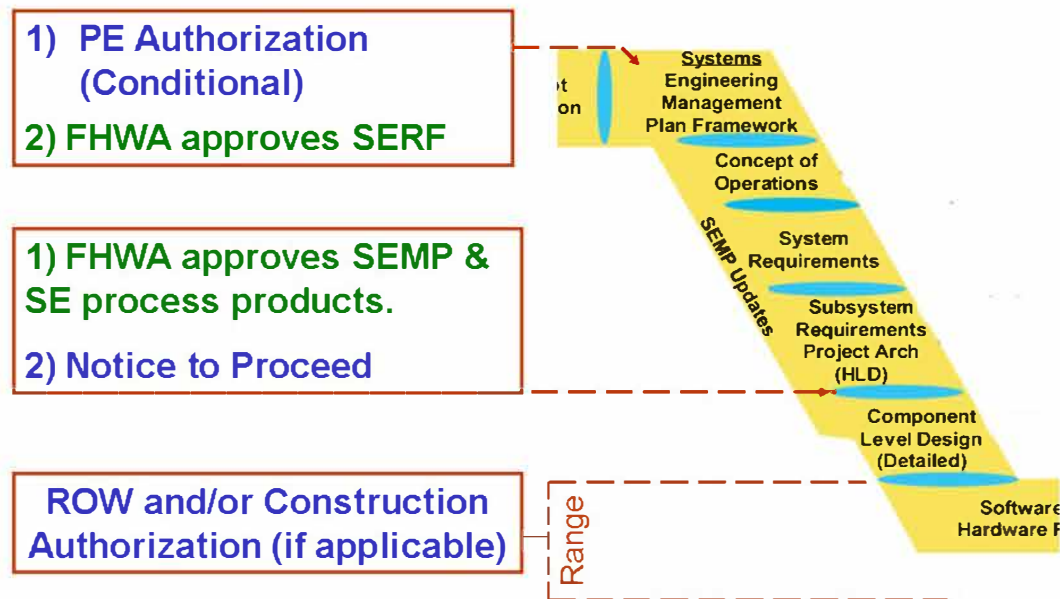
1) PE Authorization (Conditional)

2) FHWA approves SERF

1) FHWA approves SEMP & SE process products.

2) Notice to Proceed

ROW and/or Construction Authorization (if applicable)

Range

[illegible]t
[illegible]on

Systems Engineering Management Plan Framework

Concept of Operations

SEMP Updates

System Requirements

Subsystem Requirements Project Arch (HLD)

Component Level Design (Detailed)

Software
Hardware F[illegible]